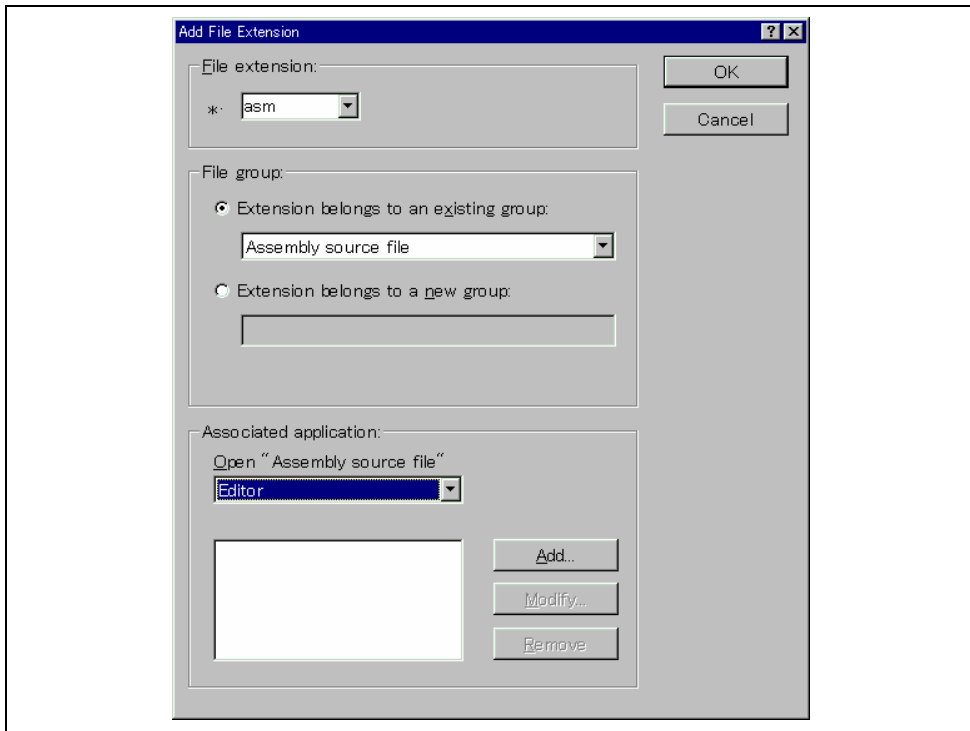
Add File Extension

?

File extension:

*. asm

OK

Cancel

File group:

Extension belongs to an existing group:

Assembly source file

Extension belongs to a new group:

Associated application:

Open "Assembly source file"

Editor

Add...

Modify...

Remove